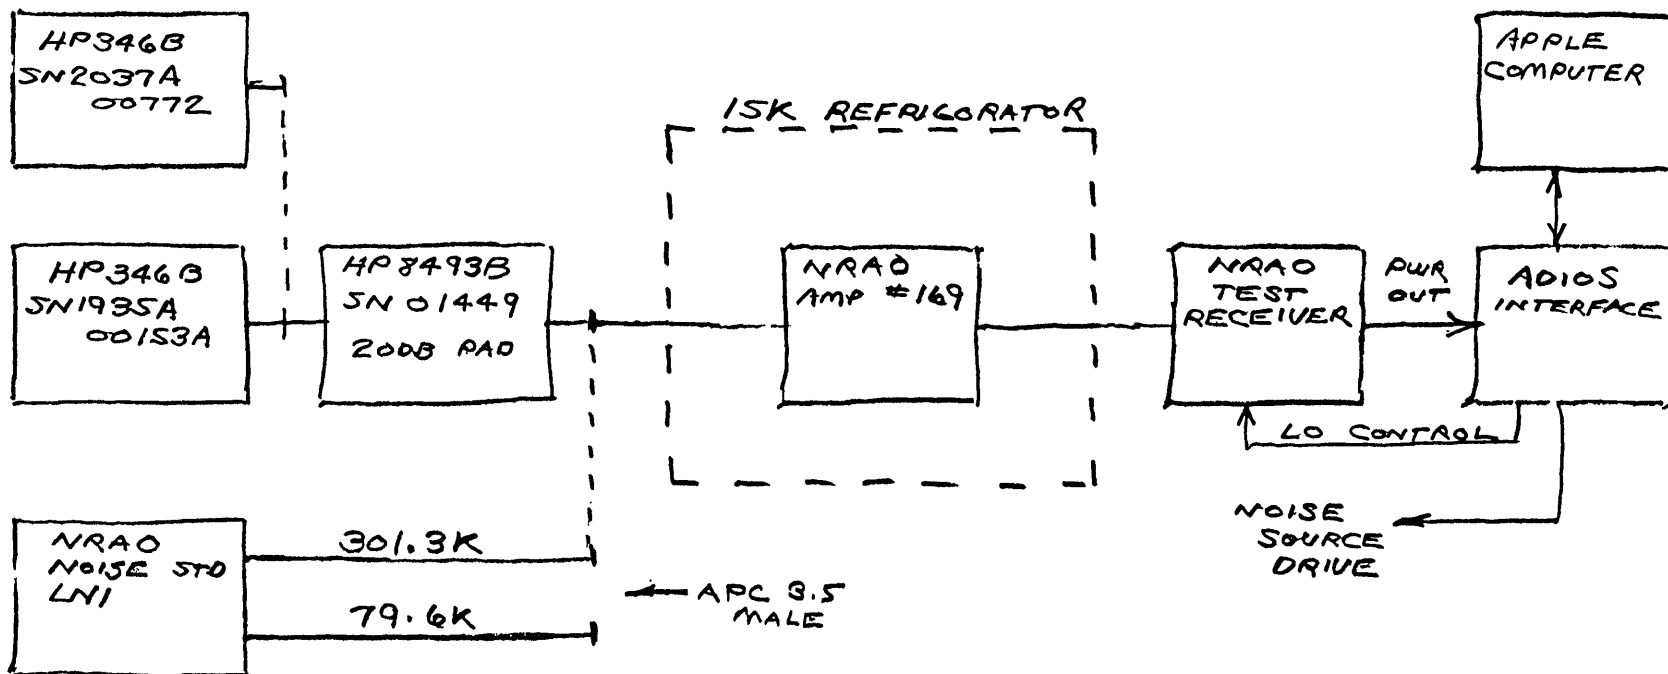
HP346B
SN2037A
00772

HP346B
SN1935A
00153A

HP8493B
SN 01449
20DB PAD

15K REFRIGORATOR

NRAO
AMP #169

NRAO
TEST
RECEIVER

PWR
OUT

APPLE
COMPUTER

ADIOS
INTERFACE

LO CONTROL

NOISE
SOURCE
DRIVE

NRAO
NOISE STD
LN1

301.3K

79.6K

APC 3.5
MALE